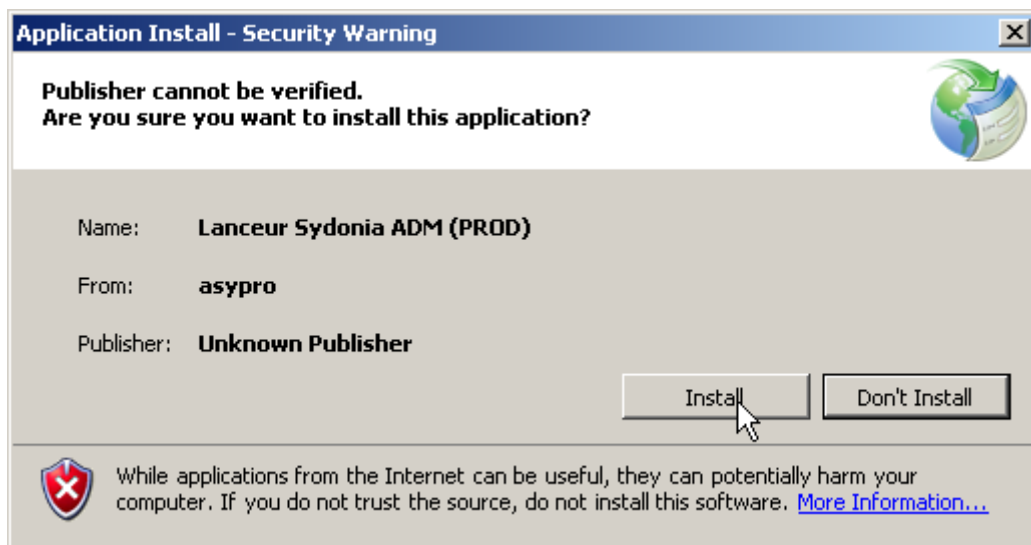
Application Install - Security Warning

Publisher cannot be verified.
Are you sure you want to install this application?

Name: Lanceur Sydonia ADM (PROD)

From: asypro

Publisher: Unknown Publisher

Install

Don't Install

While applications from the Internet can be useful, they can potentially harm your computer. If you do not trust the source, do not install this software. More Information...